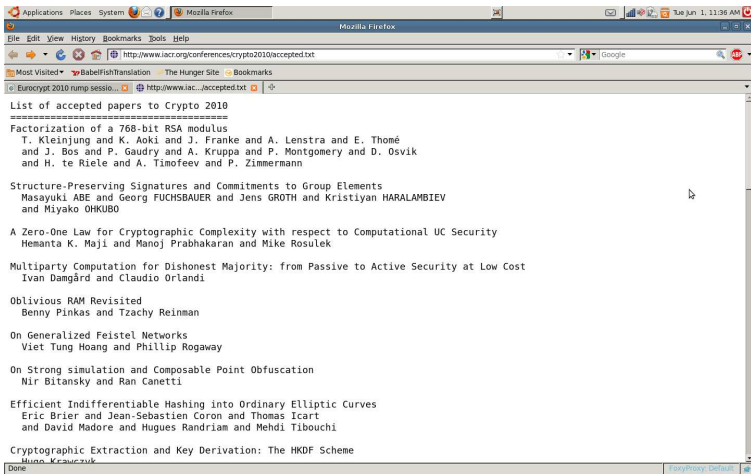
Applications Places System Mozilla Firefox Tue Jun 1, 11:36 AM

Mozilla Firefox

File Edit View History Bookmarks Tools Help

http://www.iacr.org/conferences/crypto2010/accepted.txt

Google

Most Visited BabelFishTranslation The Hunger Site Bookmarks

Eurocrypt 2010 rump sessio... http://www.iac.../accepted.txt

List of accepted papers to Crypto 2010
=======================================
Factorization of a 768-bit RSA modulus
T. Kleinjung and K. Aoki and J. Franke and A. Lenstra and E. Thomé and J. Bos and P. Gaudry and A. Kruppa and P. Montgomery and D. Osvik and H. te Riele and A. Timofeev and P. Zimmermann

Structure-Preserving Signatures and Commitments to Group Elements
Masayuki ABE and Georg FUCHSBAUER and Jens GROTH and Kristiyan HARALAMBIEV and Miyako OHKUBO

A Zero-One Law for Cryptographic Complexity with respect to Computational UC Security
Hemanta K. Maji and Manoj Prabhakaran and Mike Rosulek

Multiparty Computation for Dishonest Majority: from Passive to Active Security at Low Cost
Ivan Damgård and Claudio Orlandi

Oblivious RAM Revisited
Benny Pinkas and Tzachy Reinman

On Generalized Feistel Networks
Viet Tung Hoang and Phillip Rogaway

On Strong simulation and Composable Point Obfuscation
Nir Bitansky and Ran Canetti

Efficient Indifferentiable Hashing into Ordinary Elliptic Curves
Eric Brier and Jean-Sebastien Coron and Thomas Icart and David Madore and Hugues Randriam and Mehdi Tibouchi

Cryptographic Extraction and Key Derivation: The HKDF Scheme
Hugo Krawczyk

Done

FoxyProxy: Default